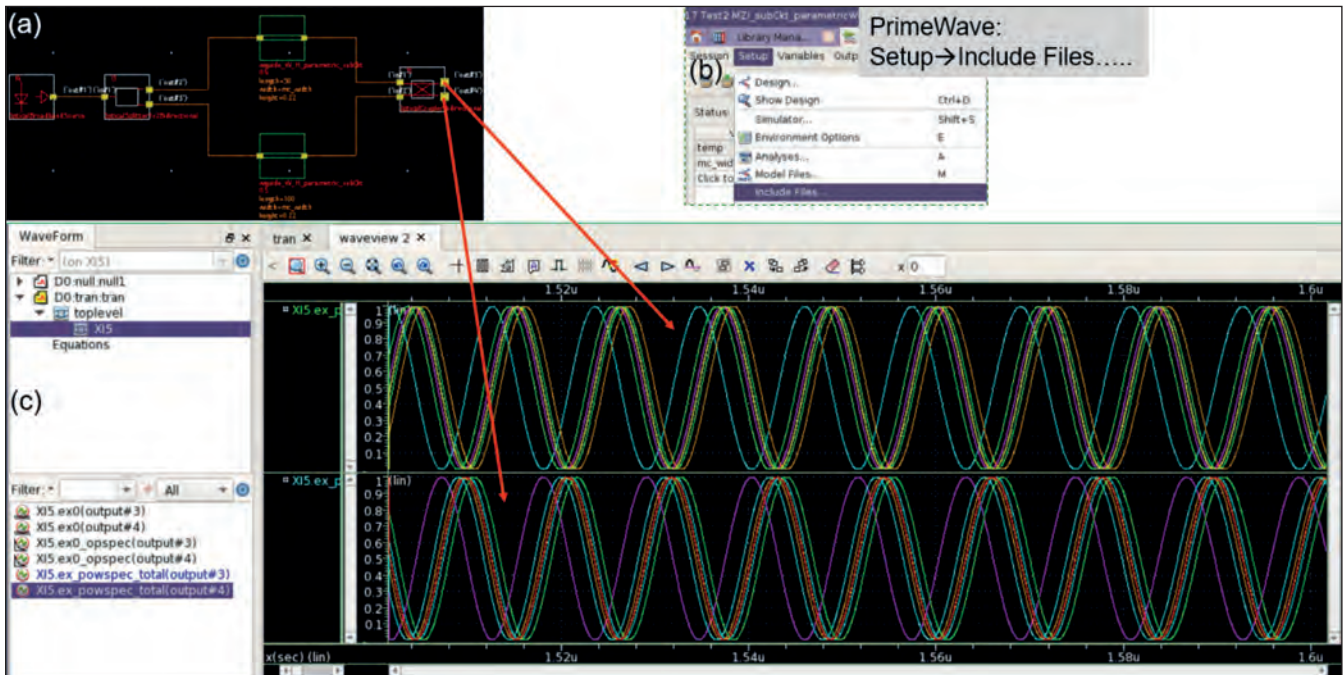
(a)

(b)

PrimeWave:
Setup→Include Files.....

1.7 Test2 MZI_subCkt_parametricW

Library Mana...

Session Setup Variables Outp

Design...
Show Design Ctrl+D
Simulator... Shift+S
Environment Options E
Analyses... A
Model Files... M
Include Files...

Status
temp
mc_wid
Click to

(c)

WaveForm

Filter: (on XI5)

D0:null:null1
D0:tran:tran
toplevel
XI5
Equations

Filter: All

XI5.ex0(output#3)
XI5.ex0(output#4)
XI5.ex0_opspec(output#3)
XI5.ex0_opspec(output#4)
XI5.ex_powspec_total(output#3)
XI5.ex_powspec_total(output#4)

tran ×
waveview 2 ×

x 0

1.52u 1.54u 1.56u 1.58u 1.6u

XI5.ex_p
1 (lin)
0.9
0.8
0.7
0.6
0.5
0.4
0.3
0.2
0.1

XI5.ex_p
1 (lin)
0.9
0.8
0.7
0.6
0.5
0.4
0.3
0.2
0.1

x(sec) (lin) 1.52u 1.54u 1.56u 1.58u 1.6u